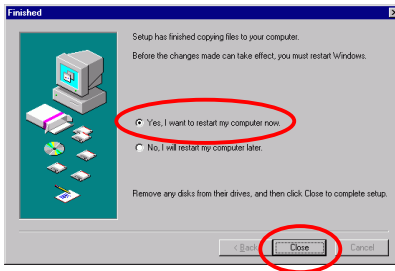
Finished

Setup has finished copying files to your computer.

Before the changes made can take effect, you must restart Windows.

Yes, I want to restart my computer now.

No, I will restart my computer later.

Remove any disks from their drives, and then click Close to complete setup.

< Back

Close

Cancel